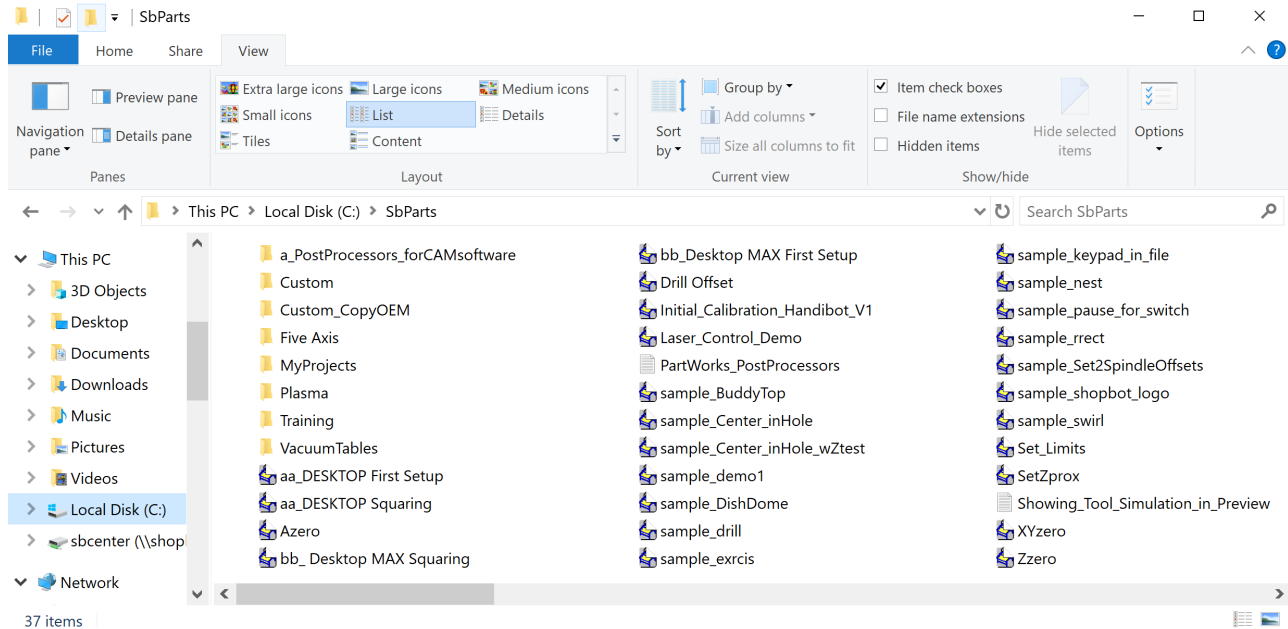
SbParts

File Home Share View

Navigation pane
Preview pane
Details pane
Panes

Extra large icons
Large icons
Medium icons
Small icons
List
Details
Tiles
Content
Layout

Sort by
Group by
Add columns
Size all columns to fit
Current view

Item check boxes
File name extensions
Hidden items
Hide selected items
Show/hide

Options

This PC > Local Disk (C:) > SbParts

Search SbParts

This PC
3D Objects
Desktop
Documents
Downloads
Music
Pictures
Videos
Local Disk (C:)
sbcenter (\\shop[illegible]
Network

a_PostProcessors_forCAMsoftware
Custom
Custom_CopyOEM
Five Axis
MyProjects
Plasma
Training
VacuumTables
aa_DESKTOP First Setup
aa_DESKTOP Squaring
Azero
bb_ Desktop MAX Squaring

bb_Desktop MAX First Setup
Drill Offset
Initial_Calibration_Handibot_V1
Laser_Control_Demo
PartWorks_PostProcessors
sample_BuddyTop
sample_Center_inHole
sample_Center_inHole_wZtest
sample_demo1
sample_DishDome
sample_drill
sample_exrcis

sample_keypad_in_file
sample_nest
sample_pause_for_switch
sample_rrect
sample_Set2SpindleOffsets
sample_shopbot_logo
sample_swirl
Set_Limits
SetZprox
Showing_Tool_Simulation_in_Preview
XYzero
Zzero

37 items